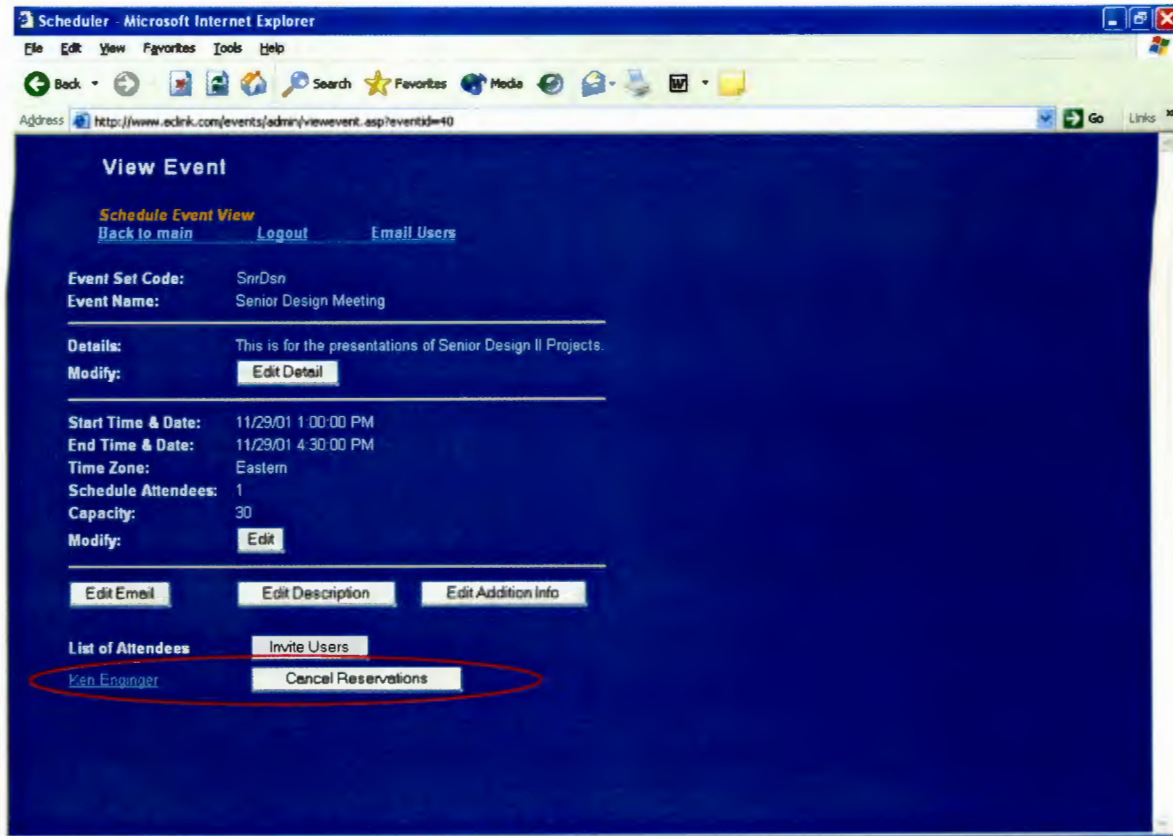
Scheduler - Microsoft Internet Explorer

File Edit View Favorites Tools Help

Back Search Favorites Media

Address http://www.eclink.com/events/admin/viewevent.asp?eventid=40

Go Links

View Event

Schedule Event View
Back to main Logout Email Users

Event Set Code: SnrDsn
Event Name: Senior Design Meeting

Details: This is for the presentations of Senior Design II Projects.
Modify: Edit Detail

Start Time & Date: 11/29/01 1:00:00 PM
End Time & Date: 11/29/01 4:30:00 PM
Time Zone: Eastern
Schedule Attendees: 1
Capacity: 30
Modify: Edit

Edit Email Edit Description Edit Addition Info

List of Attendees Invite Users
Ken Enginger Cancel Reservations